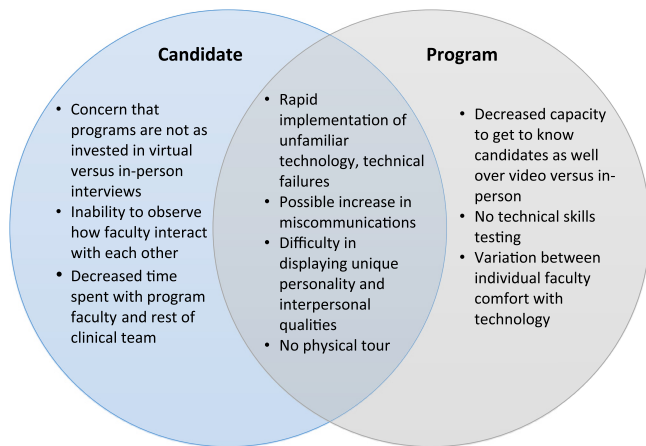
Candidate

- Concern that programs are not as invested in virtual versus in-person interviews
- Inability to observe how faculty interact with each other
- Decreased time spent with program faculty and rest of clinical team

- Rapid implementation of unfamiliar technology, technical failures
- Possible increase in miscommunications
- Difficulty in displaying unique personality and interpersonal qualities
- No physical tour

Program

- Decreased capacity to get to know candidates as well over video versus in-person
- No technical skills testing
- Variation between individual faculty comfort with technology